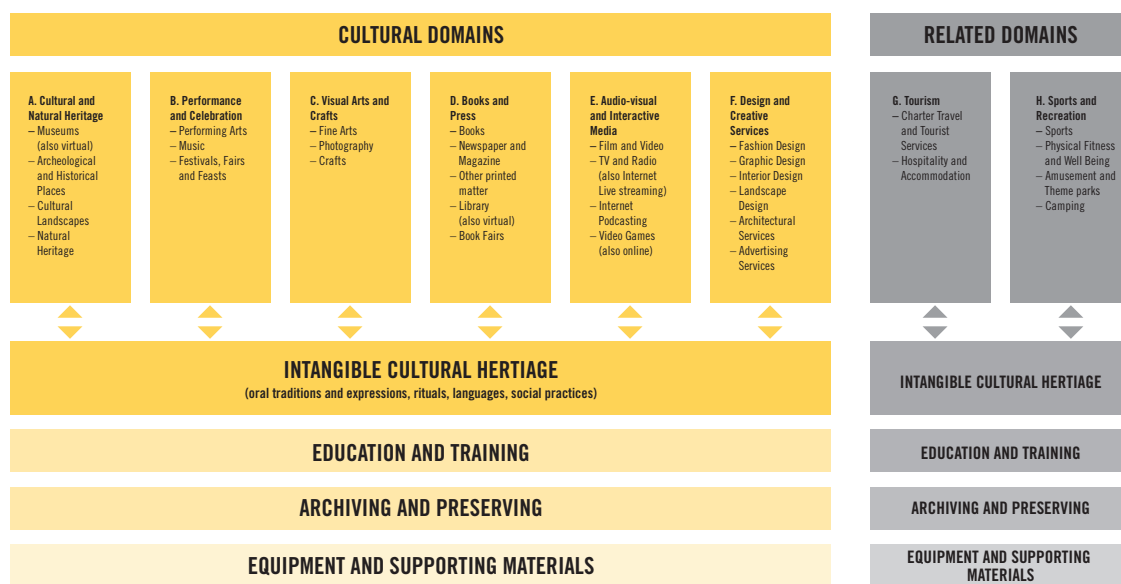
CULTURAL DOMAINS

RELATED DOMAINS

A. Cultural and Natural Heritage
– Museums (also virtual)
– Archeological and Historical Places
– Cultural Landscapes
– Natural Heritage

B. Performance and Celebration
– Performing Arts
– Music
– Festivals, Fairs and Feasts

C. Visual Arts and Crafts
– Fine Arts
– Photography
– Crafts

D. Books and Press
– Books
– Newspaper and Magazine
– Other printed matter
– Library (also virtual)
– Book Fairs

E. Audio-visual and Interactive Media
– Film and Video
– TV and Radio (also Internet Live streaming)
– Internet Podcasting
– Video Games (also online)

F. Design and Creative Services
– Fashion Design
– Graphic Design
– Interior Design
– Landscape Design
– Architectural Services
– Advertising Services

G. Tourism
– Charter Travel and Tourist Services
– Hospitality and Accommodation

H. Sports and Recreation
– Sports
– Physical Fitness and Well Being
– Amusement and Theme parks
– Camping

INTANGIBLE CULTURAL HERTIAGE
(oral traditions and expressions, rituals, languages, social practices)

INTANGIBLE CULTURAL HERTIAGE

EDUCATION AND TRAINING

EDUCATION AND TRAINING

ARCHIVING AND PRESERVING

ARCHIVING AND PRESERVING

EQUIPMENT AND SUPPORTING MATERIALS

EQUIPMENT AND SUPPORTING MATERIALS